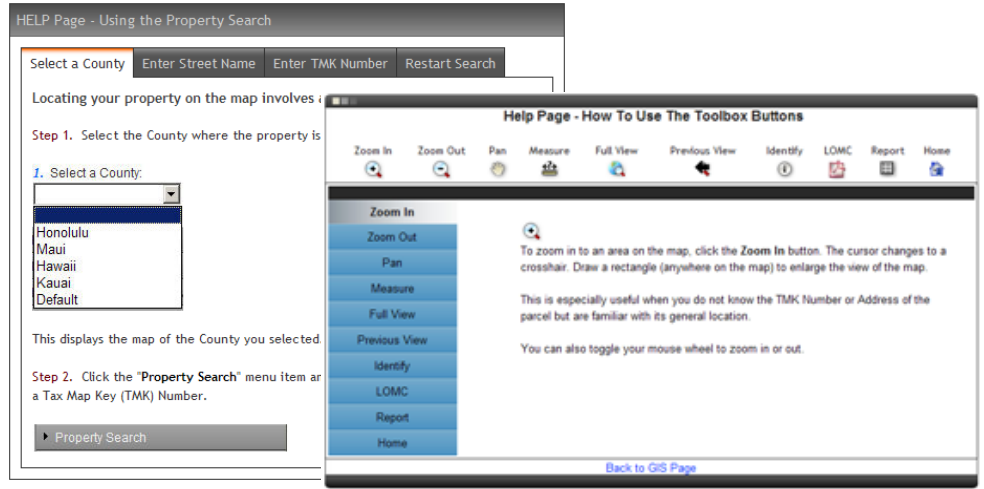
HELP Page - Using the Property Search

Select a County | Enter Street Name | Enter TMK Number | Restart Search

Locating your property on the map involves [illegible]

Step 1. Select the County where the property is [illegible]

1. Select a County:

Honolulu
Maui
Hawaii
Kauai
Default

This displays the map of the County you selected.

Step 2. Click the "Property Search" menu item ar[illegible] a Tax Map Key (TMK) Number.

Property Search

Help Page - How To Use The Toolbox Buttons

Zoom In | Zoom Out | Pan | Measure | Full View | Previous View | Identify | LOMC | Report | Home

Zoom In
Zoom Out
Pan
Measure
Full View
Previous View
Identify
LOMC
Report
Home

To zoom in to an area on the map, click the Zoom In button. The cursor changes to a crosshair. Draw a rectangle (anywhere on the map) to enlarge the view of the map.

This is especially useful when you do not know the TMK Number or Address of the parcel but are familiar with its general location.

You can also toggle your mouse wheel to zoom in or out.

Back to GIS Page